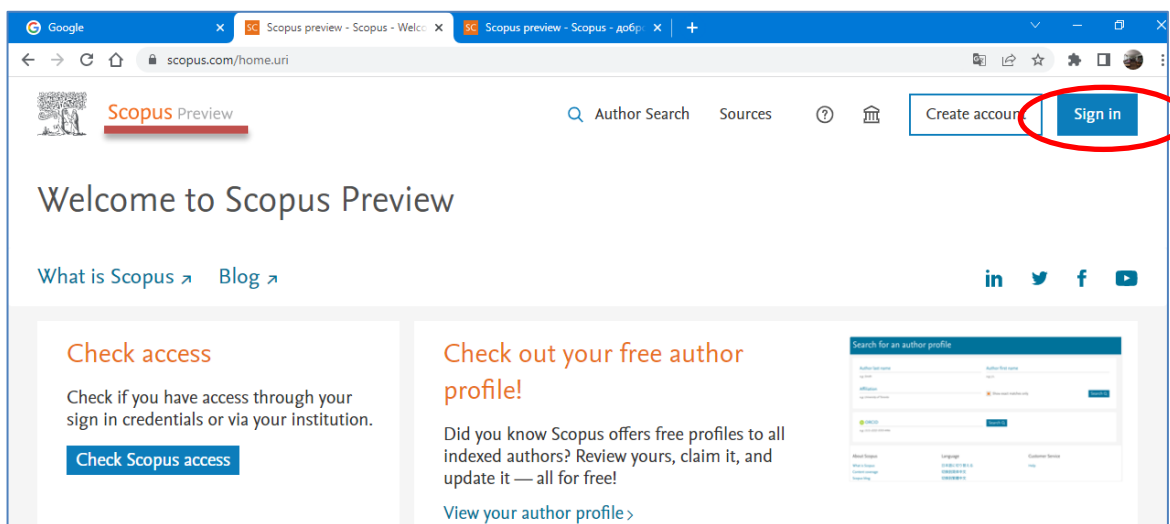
Google ×
SC Scopus preview - Scopus - Welc ×
SC Scopus preview - Scopus - добр ×
+

scopus.com/home.uri

Scopus Preview

Author Search Sources

Create account

Sign in

Welcome to Scopus Preview

What is Scopus ↗ Blog ↗

Check access

Check if you have access through your sign in credentials or via your institution.

Check Scopus access

Check out your free author profile!

Did you know Scopus offers free profiles to all indexed authors? Review yours, claim it, and update it — all for free!

View your author profile ›

Search for an author profile

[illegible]